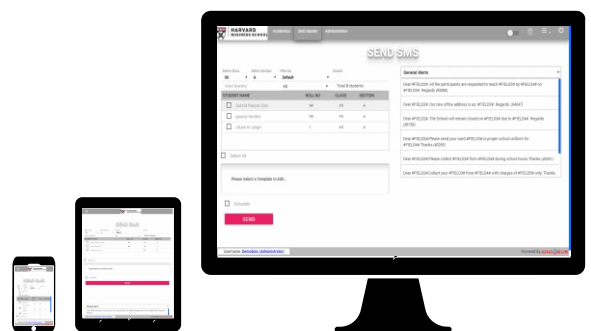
HARVARD BUSINESS SCHOOL

Academics

SMS Master

Administration

SEND SMS

Select Class

Select Section

Filter By

Default

Select Boarding

All

Total 8 students

| STUDENT NAME | ROLL NO | CLASS | SECTION |
|---|---|---|---|
| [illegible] | 99 | 6S | A |
| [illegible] | 99 | 6S | A |
| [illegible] | 7 | 6S | A |

Select All

Please Select a Template to Edit...

Schedule

SEND

General Alerts

Dear #FIELD#, All the participants are requested to reach #FIELD# by #FIELD# on #FIELD#. Regards #NAME#

Dear #FIELD#, Our new office address is as: #FIELD#. Regards #NAME#

Dear #FIELD#, The School will remain closed on #FIELD# due to #FIELD#. Regards #BYE#

Dear #FIELD#,Please send your ward #FIELD# in proper school uniform for #FIELD#. Thanks #NEW#

Dear #FIELD#,Please collect #FIELD# from #FIELD# during school hours. Thanks #NEW#

Dear #FIELD# Collect your #FIELD# from #FIELD# with charges of #FIELD# only. Thanks

Powered by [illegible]

SEND SMS

SEND SMS

SEND